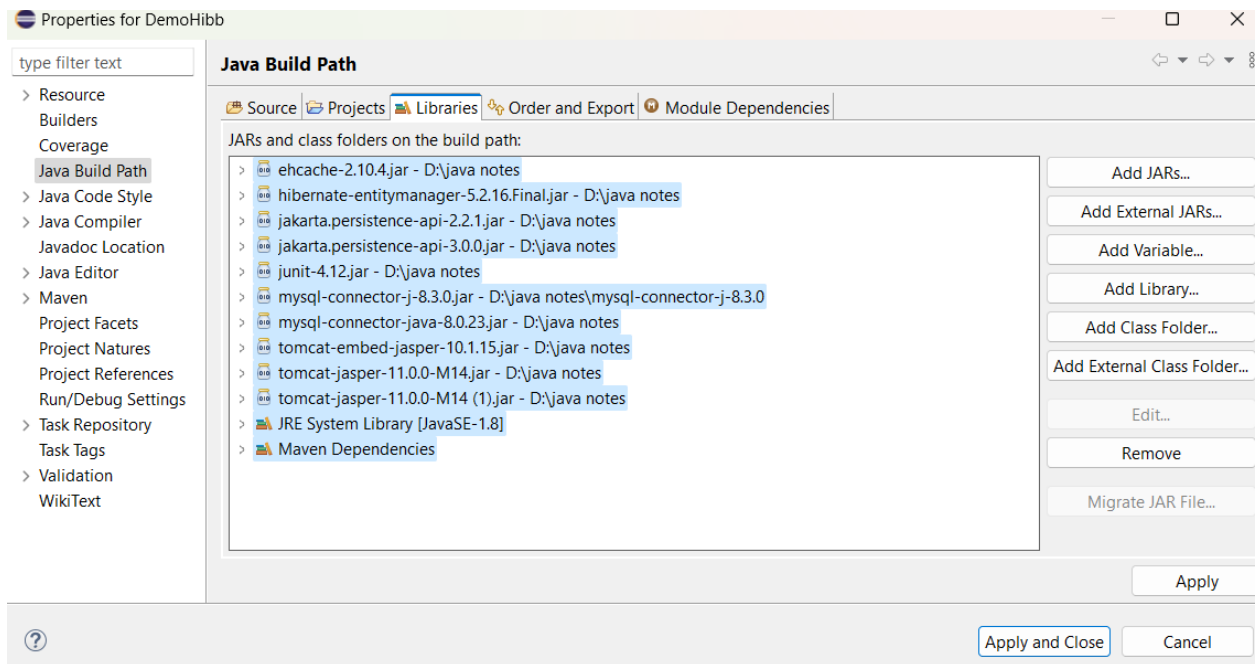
Properties for DemoHibb

type filter text

Resource
Builders
Coverage
Java Build Path
Java Code Style
Java Compiler
Javadoc Location
Java Editor
Maven
Project Facets
Project Natures
Project References
Run/Debug Settings
Task Repository
Task Tags
Validation
WikiText

Java Build Path

Source Projects Libraries Order and Export Module Dependencies

JARs and class folders on the build path:

ehcache-2.10.4.jar - D:\java notes
hibernate-entitymanager-5.2.16.Final.jar - D:\java notes
jakarta.persistence-api-2.2.1.jar - D:\java notes
jakarta.persistence-api-3.0.0.jar - D:\java notes
junit-4.12.jar - D:\java notes
mysql-connector-j-8.3.0.jar - D:\java notes\mysql-connector-j-8.3.0
mysql-connector-java-8.0.23.jar - D:\java notes
tomcat-embed-jasper-10.1.15.jar - D:\java notes
tomcat-jasper-11.0.0-M14.jar - D:\java notes
tomcat-jasper-11.0.0-M14 (1).jar - D:\java notes
JRE System Library [JavaSE-1.8]
Maven Dependencies

Add JARs...
Add External JARs...
Add Variable...
Add Library...
Add Class Folder...
Add External Class Folder...
Edit...
Remove
Migrate JAR File...

Apply

Apply and Close
Cancel